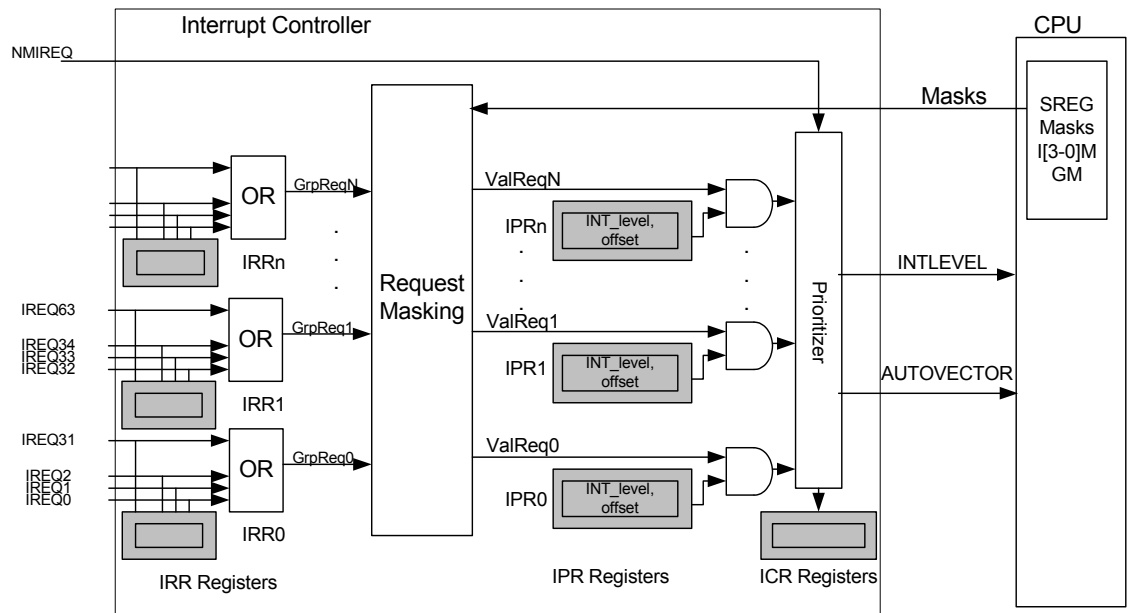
Interrupt Controller

CPU

NMIREQ

Masks

SREG Masks I[3-0]M GM

OR

GrpReqN

ValReqN

IPRn

INT_level, offset

IRRn

Request Masking

Prioritizer

INTLEVEL

IREQ63

OR

GrpReq1

ValReq1

IREQ34
IREQ33
IREQ32

IPR1

INT_level, offset

IRR1

AUTOVECTOR

IREQ31

OR

GrpReq0

ValReq0

IREQ2
IREQ1
IREQ0

IPR0

INT_level, offset

IRR0

IRR Registers

IPR Registers

ICR Registers